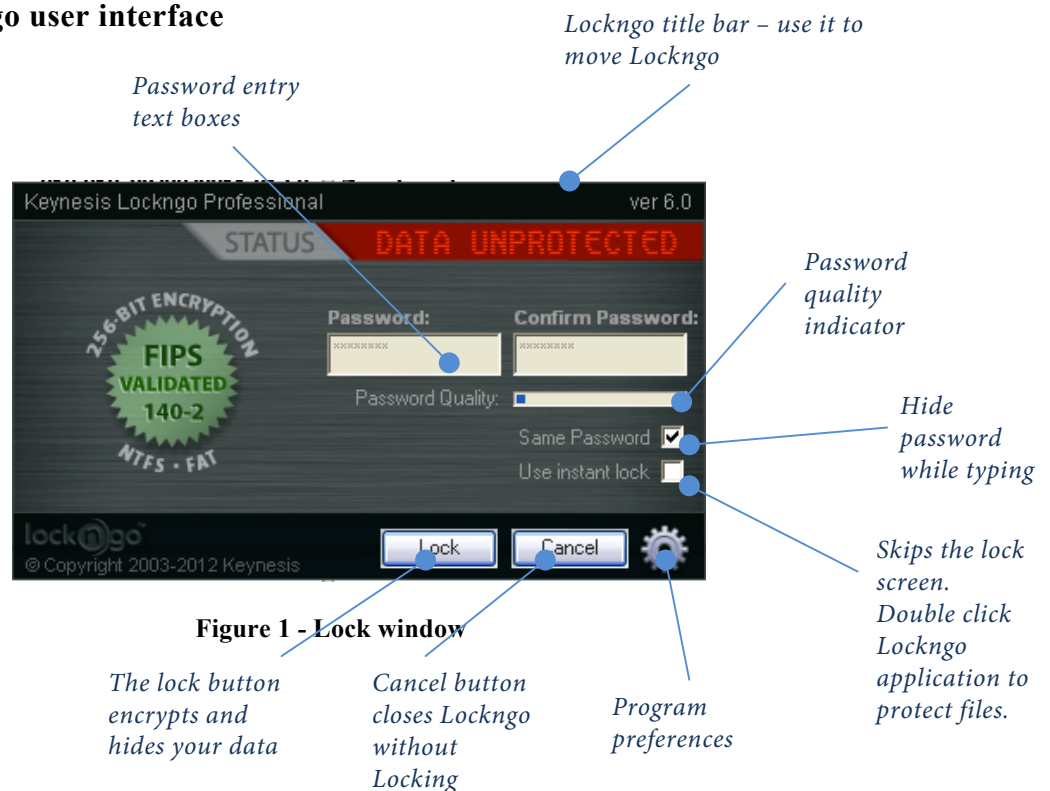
go user interface

Locknqo title bar – use it to move Lockngo

Password entry text boxes

Keynesis Lockngo Professional

ver 6.0

STATUS

DATA UNPROTECTED

256-BIT ENCRYPTION

FIPS VALIDATED 140-2

NTFS • FAT

Password:

Confirm Password:

xxxxxxxx

xxxxxxxx

Password Quality:

Same Password

Use instant lock

lockngo™

© Copyright 2003-2012 Keynesis

Lock

Cancel

Password quality indicator

Hide password while typing

Skips the lock screen. Double click Lockngo application to protect files.

Figure 1 - Lock window

The lock button encrypts and hides your data

Cancel button closes Lockngo without Locking

Program preferences